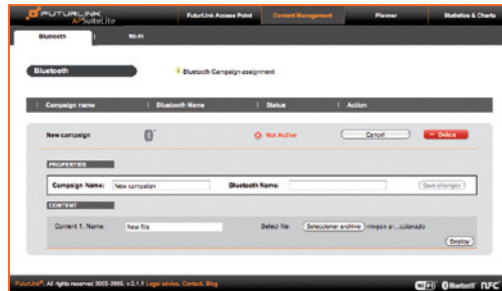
FUTURLINK APSuiteLite

FuturLink Access Point | Content Management | Planner | Statistics & Charts

Bluetooth | Wi-Fi

Bluetooth

Bluetooth Campaign assignment

| Campaign name | Bluetooth Name | Status | Action |
|---|---|---|---|
| New campaign | | Not Active | Cancel Delete |

PROPERTIES

Campaign Name: New campaign

Bluetooth Name:

Save changes

CONTENT

Content 1. Name: New file

Select file: Seleccionar archivo ningún a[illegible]cionado

Deploy

FuturLink®. All rights reserved 2003-2005. v.2.1.1 Legal advice. Contact. Blog

Wi-Fi Bluetooth NFC